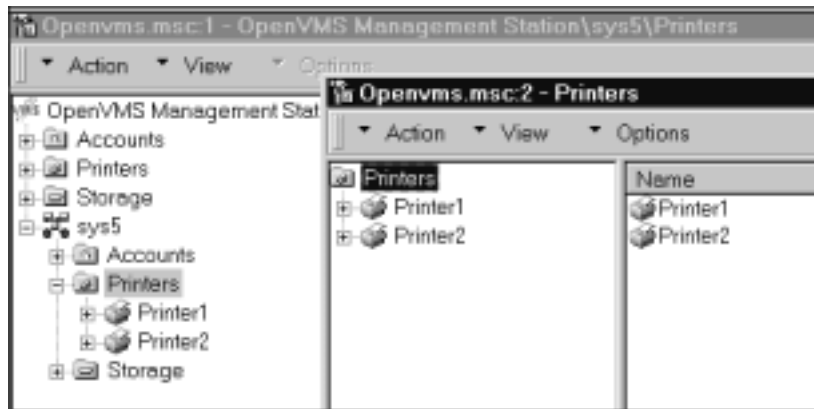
Openvms.msc:1 - OpenVMS Management Station\sys5\Printers

Action View Options

OpenVMS Management Stat
Accounts
Printers
Storage
sys5
Accounts
Printers
Printer1
Printer2
Storage

Openvms.msc:2 - Printers

Action View Options

Printers
Printer1
Printer2

Name
Printer1
Printer2